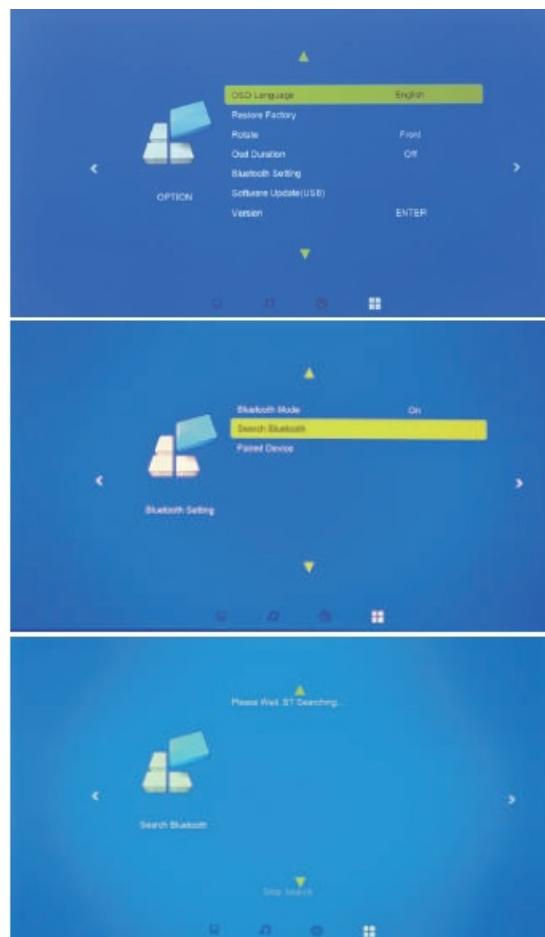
OSD Language English
Restore Factory
Rotate Front
Osd Duration Off
Bluetooth Setting
Software Update(USB)
Version ENTER

OPTION

Bluetooth Mode On
Search Bluetooth
Paired Device

Bluetooth Setting

Please Wait, BT Searching...

Search Bluetooth

Stop Search